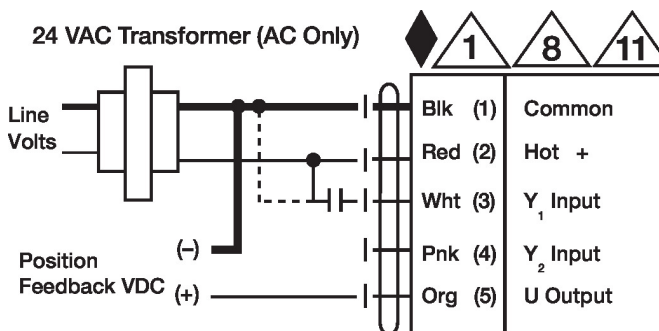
24 VAC Transformer (AC Only)

1 8 11

Line Volts

Position Feedback VDC

(–)

(+)

| | |
|---|---|
| Blk (1) | Common |
| Red (2) | Hot + |
| Wht (3) | $Y_1$ Input |
| Pnk (4) | $Y_2$ Input |
| Org (5) | U Output |